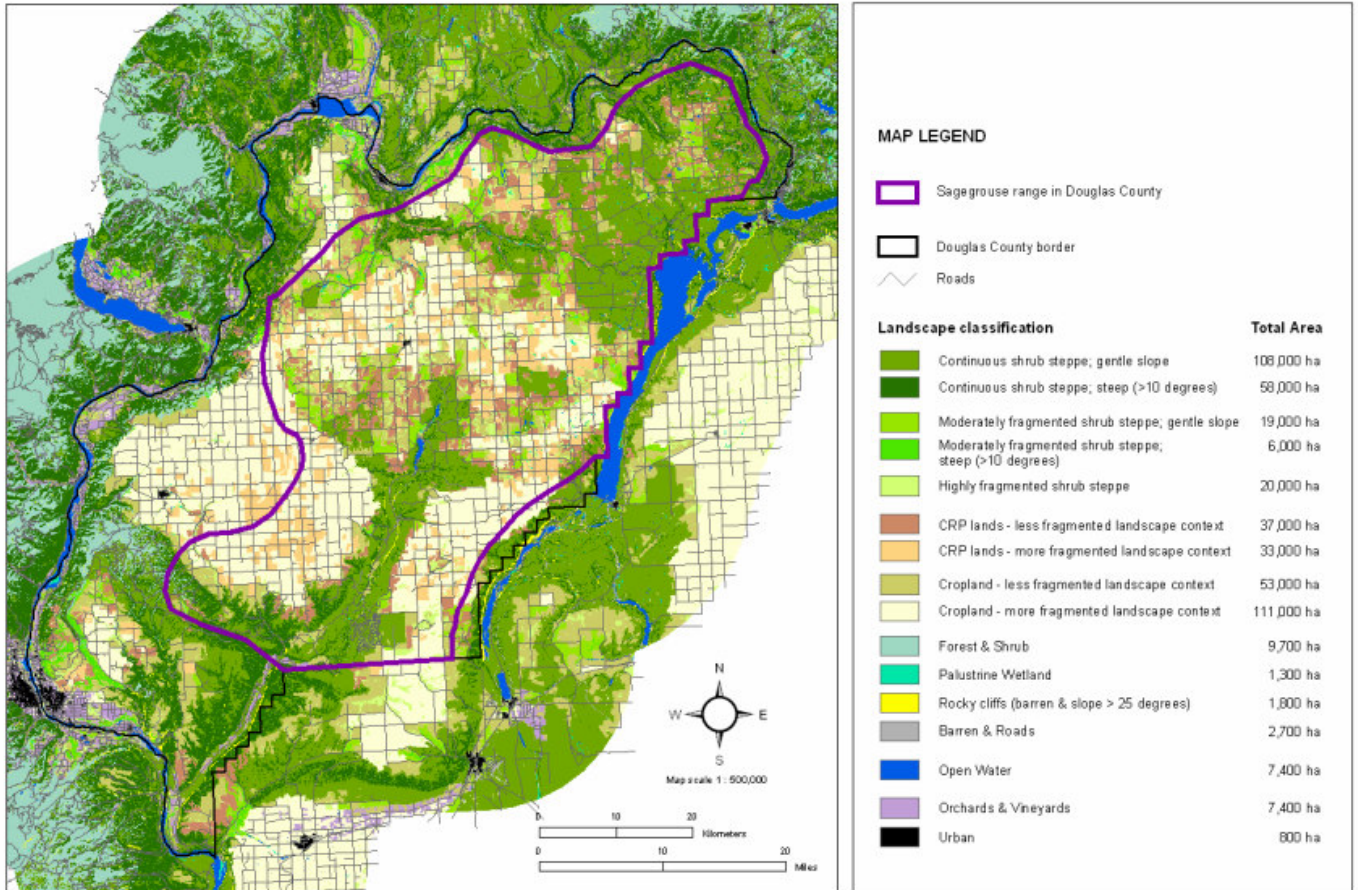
MAP LEGEND

Sagegrouse range in Douglas County

Douglas County border

Roads

| Landscape classification | Total Area |
|---|---|
| Continuous shrub steppe; gentle slope | 108,000 ha |
| Continuous shrub steppe; steep (>10 degrees) | 58,000 ha |
| Moderately fragmented shrub steppe; gentle slope | 19,000 ha |
| Moderately fragmented shrub steppe; steep (>10 degrees) | 6,000 ha |
| Highly fragmented shrub steppe | 20,000 ha |
| CRP lands - less fragmented landscape context | 37,000 ha |
| CRP lands - more fragmented landscape context | 33,000 ha |
| Cropland - less fragmented landscape context | 53,000 ha |
| Cropland - more fragmented landscape context | 111,000 ha |
| Forest & Shrub | 9,700 ha |
| Palustrine Wetland | 1,300 ha |
| Rocky cliffs (barren & slope > 25 degrees) | 1,800 ha |
| Barren & Roads | 2,700 ha |
| Open Water | 7,400 ha |
| Orchards & Vineyards | 7,400 ha |
| Urban | 800 ha |

N
W E
S
Map scale 1 : 500,000

0 10 20 Kilometers
0 10 20 Miles